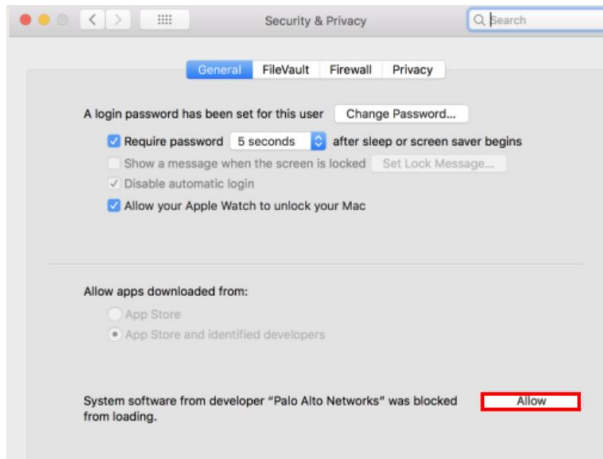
Security & Privacy

Search

General FileVault Firewall Privacy

A login password has been set for this user Change Password...

Require password 5 seconds after sleep or screen saver begins

Show a message when the screen is locked Set Lock Message...

Disable automatic login

Allow your Apple Watch to unlock your Mac

Allow apps downloaded from:

App Store

App Store and identified developers

System software from developer "Palo Alto Networks" was blocked from loading.

Allow